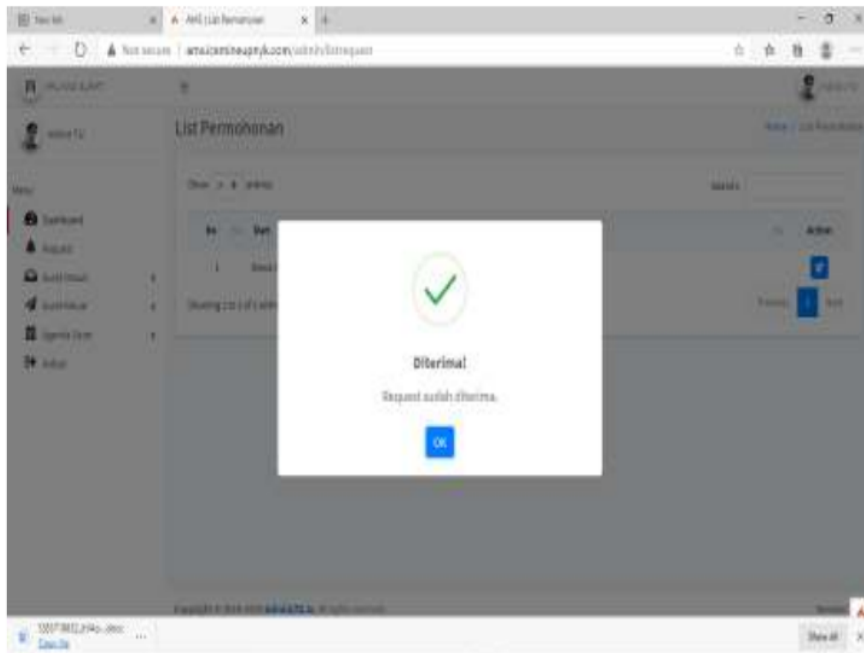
New tab
AMS | List Permohonan
Not secure | amsicomineuprpk.com/admin/listrequest
List Permohonan
Home / List Permohonan
Show 10 entries
Search:
No
Surat
Action
1
Showing 1 to 1 of 1 entries
Previous
1
Next
Menu
Dashboard
Request
Surat Masuk
Surat Keluar
Agenda Surat
Logout
Diterima!
Request sudah diterima.
OK
Copyright © 2019-2020 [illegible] All rights reserved.
Show all